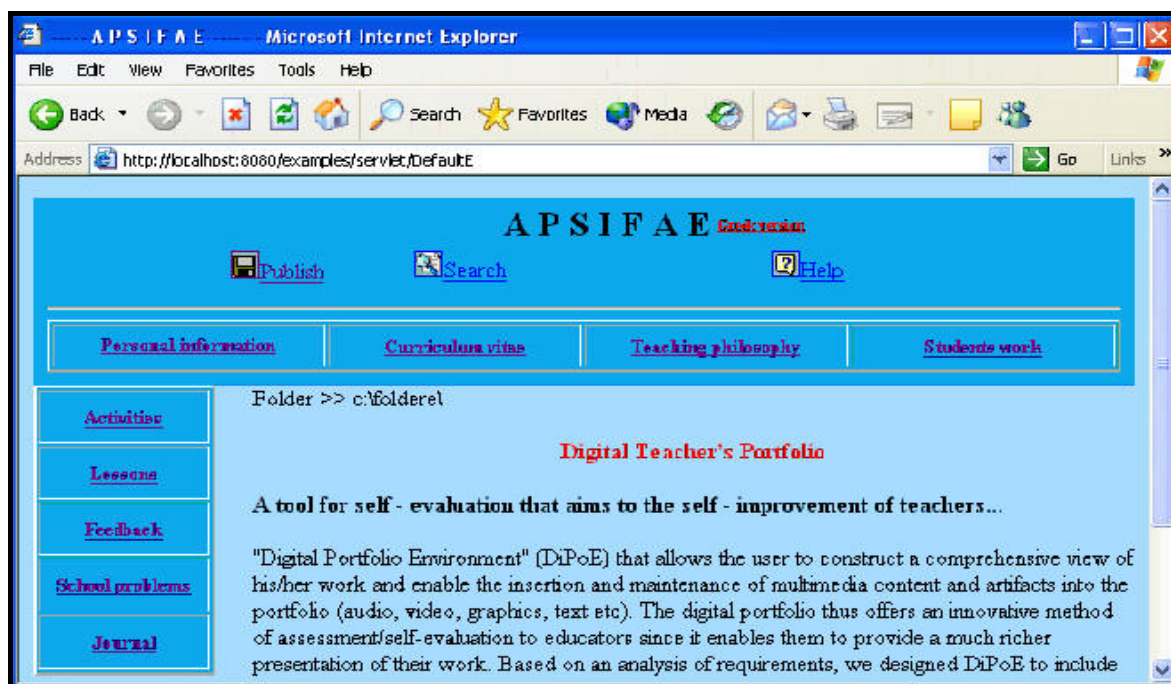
------ A P S I F A E ------ Microsoft Internet Explorer

File Edit View Favorites Tools Help

Back Search Favorites Media

Address http://localhost:8080/examples/servlet/DefaultE Go Links

A P S I F A E Greek version

Publish Search Help

| Personal information | Curriculum vitae | Teaching philosophy | Students work |
|---|---|---|---|

Activities

Lessons

Feedback

School problems

Journal

Folder >> c:\folderel

Digital Teacher's Portfolio

A tool for self - evaluation that aims to the self - improvement of teachers...

"Digital Portfolio Environment" (DiPoE) that allows the user to construct a comprehensive view of his/her work and enable the insertion and maintenance of multimedia content and artifacts into the portfolio (audio, video, graphics, text etc). The digital portfolio thus offers an innovative method of assessment/self-evaluation to educators since it enables them to provide a much richer presentation of their work. Based on an analysis of requirements, we designed DiPoE to include